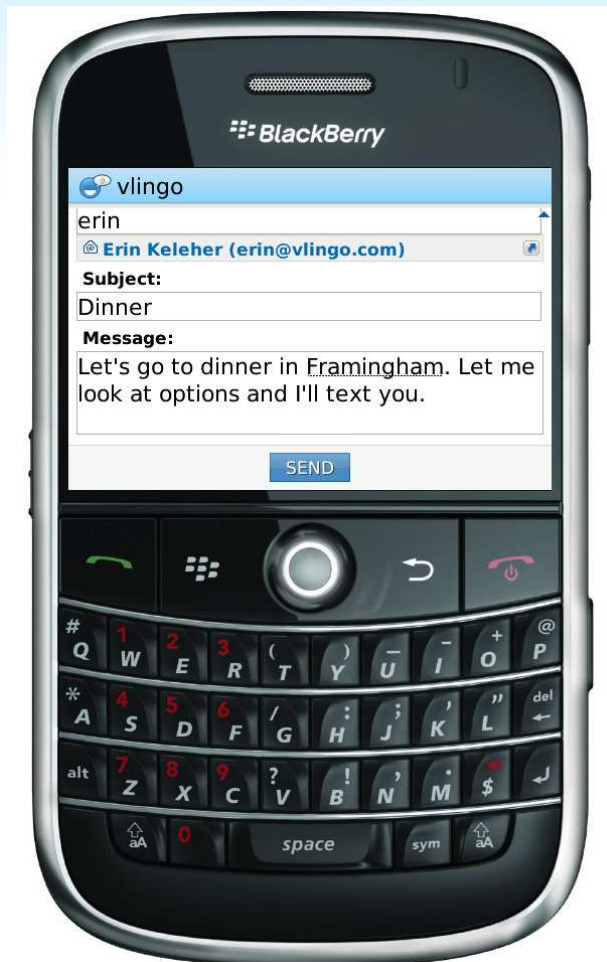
BlackBerry

vlingo

erin

Erin Keleher (erin@vlingo.com)

Subject:

Dinner

Message:

Let's go to dinner in Framingham. Let me look at options and I'll text you.

SEND

# Q 1 W 2 E 3 R ( T ) Y _ U - I + O @ P

* A 4 S 5 D 6 F / G : H ; J ' K " L del

alt 7 Z 8 X 9 C ? V ! B , N . M $

aA 0 space sym aA